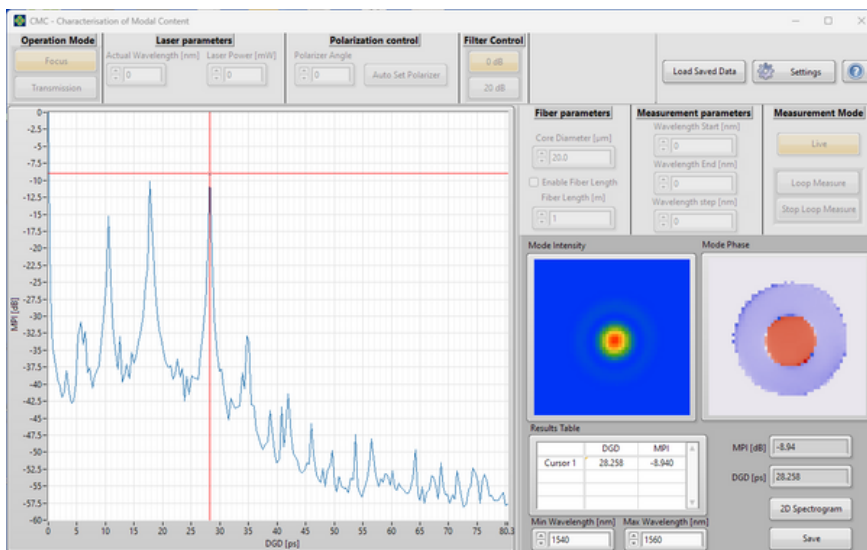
CMC - Characterisation of Modal Content

Operation Mode
Focus
Transmission

Laser parameters
Actual Wavelength [nm]
0
Laser Power [mW]
0

Polarization control
Polarizer Angle
0
Auto Set Polarizer

Filter Control
0 dB
20 dB

Load Saved Data
Settings
?

Fiber parameters
Core Diameter [μm]
20.0
Enable Fiber Length
Fiber Length [m]
1

Measurement parameters
Wavelength Start [nm]
0
Wavelength End [nm]
0
Wavelength step [nm]
0

Measurement Mode
Live
Loop Measure
Stop Loop Measure

0
-2.5
-5
-7.5
-10
-12.5
-15
-17.5
-20
-22.5
-25
-27.5
-30
-32.5
-35
-37.5
-40
-42.5
-45
-47.5
-50
-52.5
-55
-57.5
-60
MPI [dB]
0 5 10 15 20 25 30 35 40 45 50 55 60 65 70 75 80.3
DGD [ps]

Mode Intensity
Mode Phase

Results Table

| | DGD | MPI |
|---|---|---|
| Cursor 1 | 28.258 | -8.940 |

MPI [dB] -8.94
DGD [ps] 28.258

Min Wavelength [nm]
1540
Max Wavelength [nm]
1560

2D Spectrogram
Save